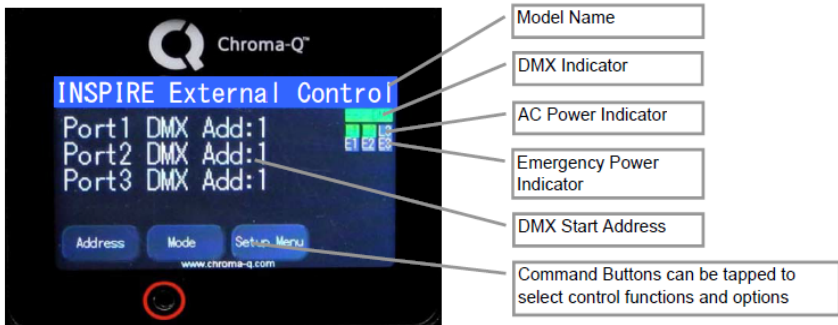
Chroma-Q™

INSPIRE External Control

Port1 DMX Add:1
Port2 DMX Add:1
Port3 DMX Add:1

LC
E1 E2 E3

Address
Mode
Setup Menu

www.chroma-q.com

Model Name

DMX Indicator

AC Power Indicator

Emergency Power Indicator

DMX Start Address

Command Buttons can be tapped to select control functions and options